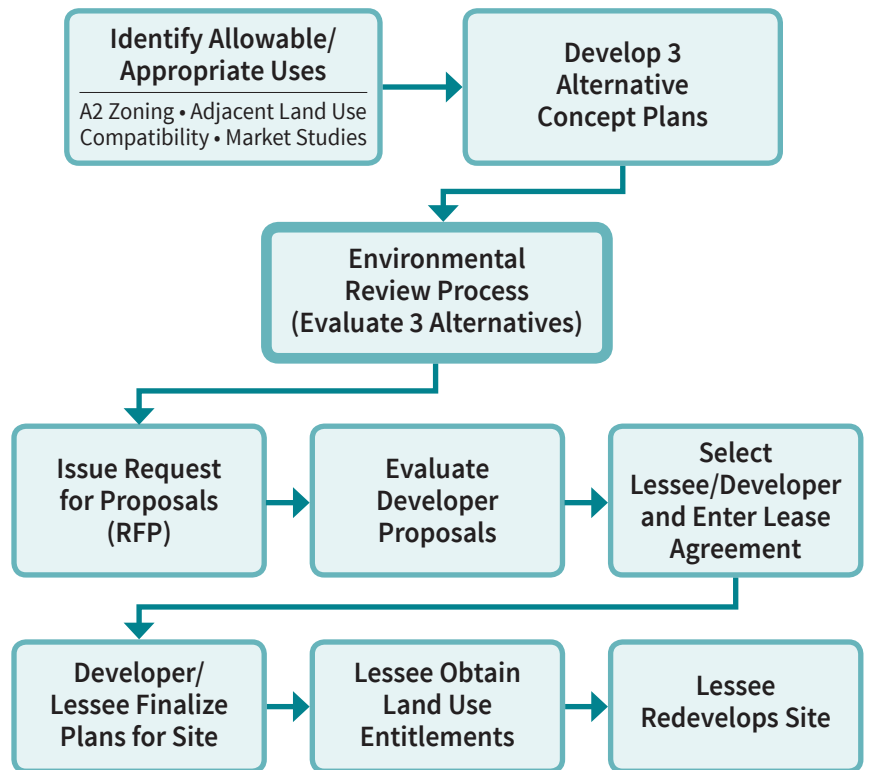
Identify Allowable/ Appropriate Uses

A2 Zoning • Adjacent Land Use Compatibility • Market Studies

Develop 3 Alternative Concept Plans

Environmental Review Process (Evaluate 3 Alternatives)

Issue Request for Proposals (RFP)

Evaluate Developer Proposals

Select Lessee/Developer and Enter Lease Agreement

Developer/ Lessee Finalize Plans for Site

Lessee Obtain Land Use Entitlements

Lessee Redevelops Site